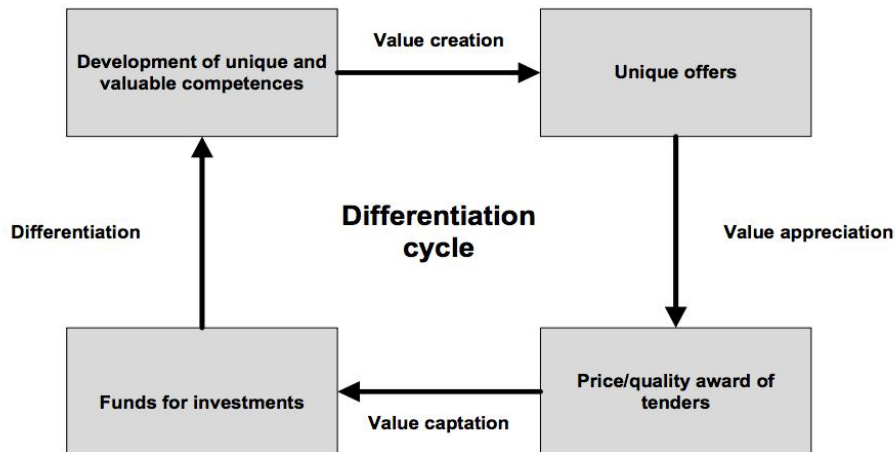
Development of unique and valuable competences

Value creation

Unique offers

Differentiation

Differentiation cycle

Value appreciation

Funds for investments

Value captation

Price/quality award of tenders